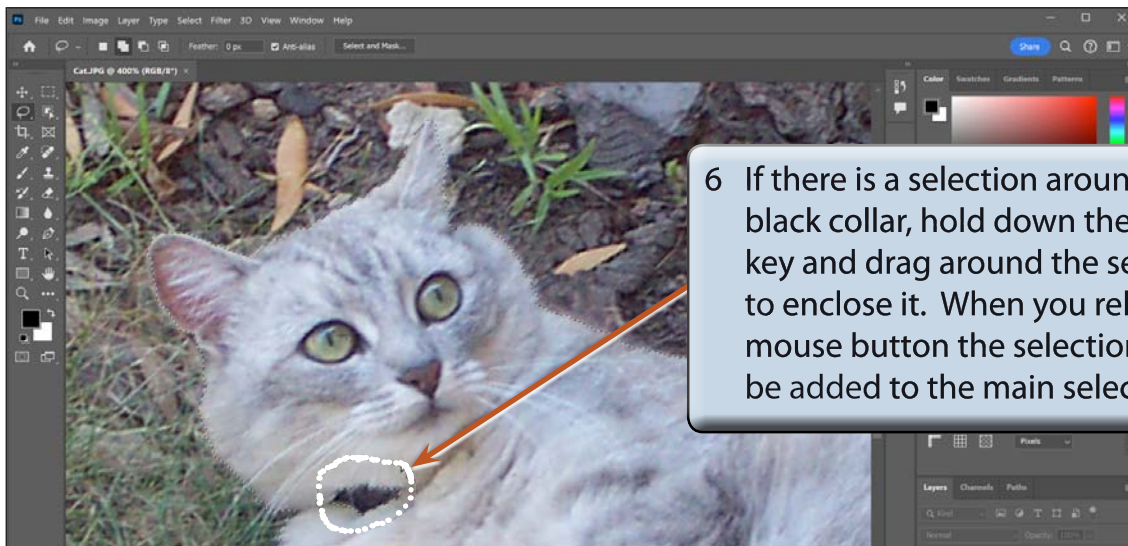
Ps File Edit Image Layer Type Select Filter 3D View Window Help

Feather: 0 px Anti-alias Select and Mask...

Share

Cat.JPG @ 400% (RGB/8*) ×

Color Swatches Gradients Patterns

6 If there is a selection aroun black collar, hold down the key and drag around the se to enclose it. When you rel mouse button the selectior be added to the main selec

Pixels

Layers Channels Paths

Q Kind

Normal Opacity: